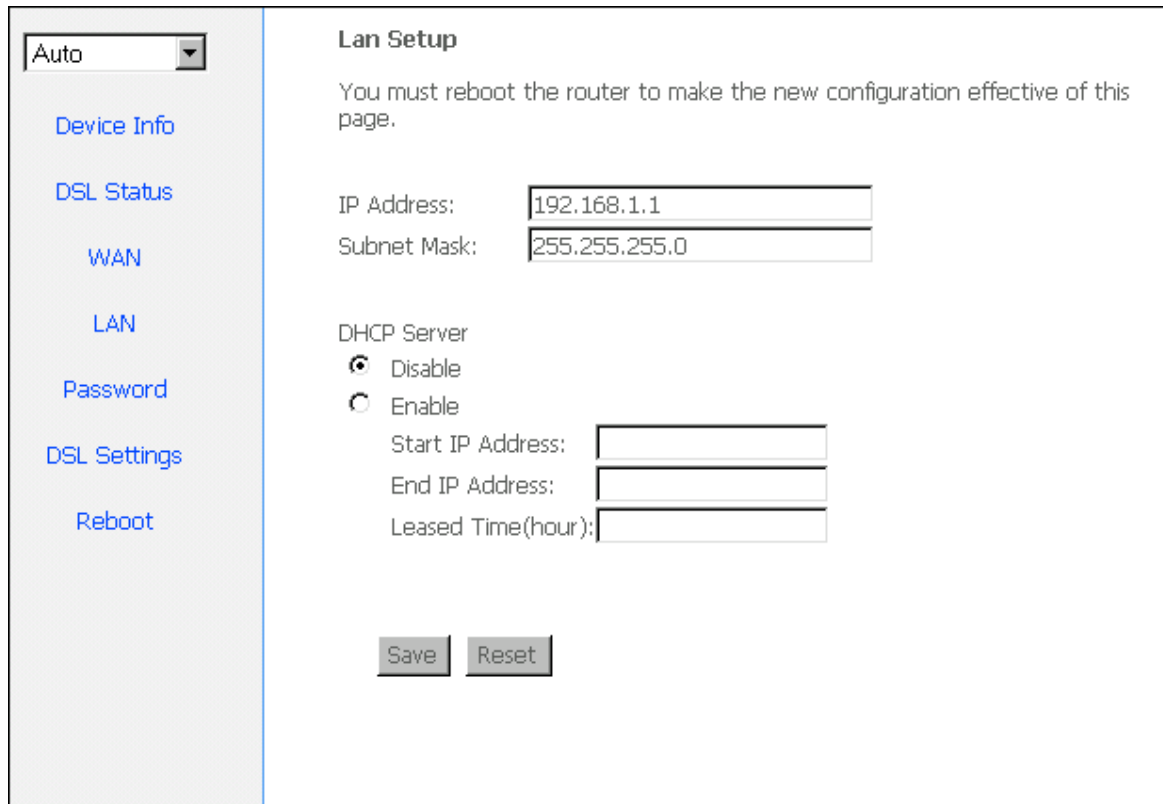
Auto

Device Info

DSL Status

WAN

LAN

Password

DSL Settings

Reboot

Lan Setup

You must reboot the router to make the new configuration effective of this page.

IP Address: 192.168.1.1
Subnet Mask: 255.255.255.0

DHCP Server
Disable
Enable
Start IP Address:
End IP Address:
Leased Time(hour):

Save Reset